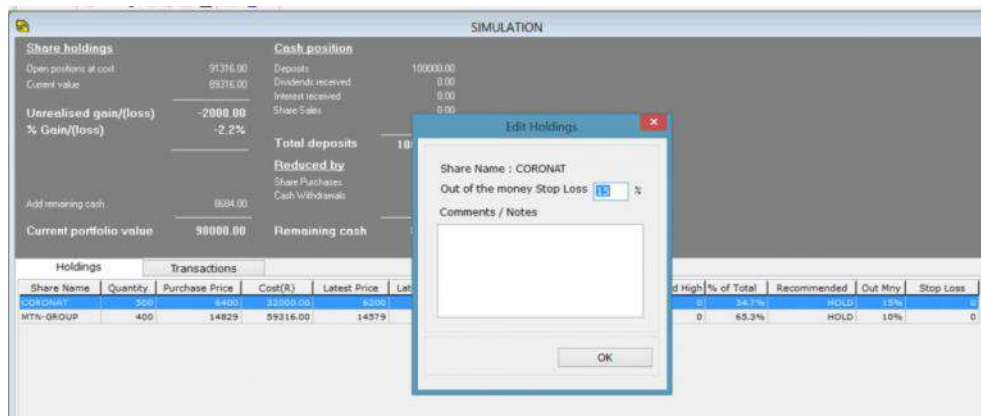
SIMULATION

Share holdings
Open positions at cost 91316.00
Current value 89316.00

Unrealised gain/(loss) -2000.00
% Gain/(loss) -2.2%

Add remaining cash 8684.00

Current portfolio value 98000.00

Cash position
Deposits 100000.00
Dividends received 0.00
Interest received 0.00
Share Sales 0.00

Total deposits 10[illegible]

Reduced by
Share Purchases
Cash Withdrawals

Remaining cash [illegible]

Edit Holdings

Share Name : CORONAT
Out of the money Stop Loss 15 %
Comments / Notes

OK

Holdings | Transactions

| Share Name | Quantity | Purchase Price | Cost(R) | Latest Price | Lat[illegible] | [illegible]d High | % of Total | Recommended | Out Mny | Stop Loss |
|---|---|---|---|---|---|---|---|---|---|---|
| CORONAT | 500 | 6400 | 32000.00 | 6200 | | 0 | 34.7% | HOLD | 15% | 0 |
| MTN-GROUP | 400 | 14829 | 59316.00 | 14579 | | 0 | 65.3% | HOLD | 10% | 0 |